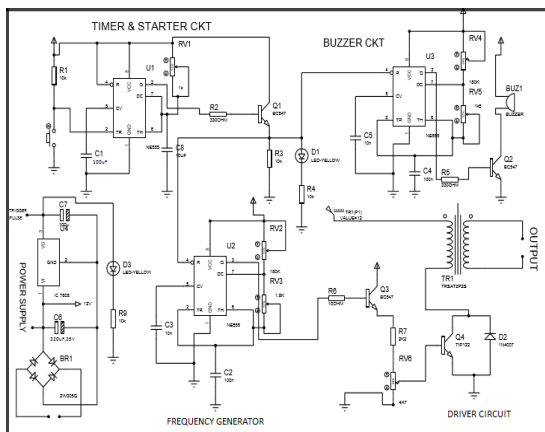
TIMER & STARTER CKT

BUZZER CKT

RV1

R1 10k

U1

4 R

8 VCC

7 DC

2 TR

6 TH

5 CV

GND

Q 3

1k

R2 330OHM

Q1 BC547

C1 330uF

NE555

C8 10uF

R3 10k

D1 LED-YELLOW

R4 10k

U3

RV4

150K

RV5

1k5

BUZ1 BUZZER

C5 10n

C4 100n

R5 330OHM

Q2 BC547

NE555

TRIGGER PULSE

C7

POWER SUPPLY

IC 7805

GND

12V

D3 LED-YELLOW

R9 10k

C6 2200uF,25V

BR1

2W005G

U2

RV2

150K

RV3

1.8K

NE555

C3 10n

C2 100n

TR1(P1) VALUE=12

TR1 TRSAT2P2S

OUTPUT

R6 100OHM

Q3 BC547

R7 2K2

RV6

4K7

Q4 TIP122

D2 1N4007

FREQUENCY GENERATOR

DRIVER CIRCUIT